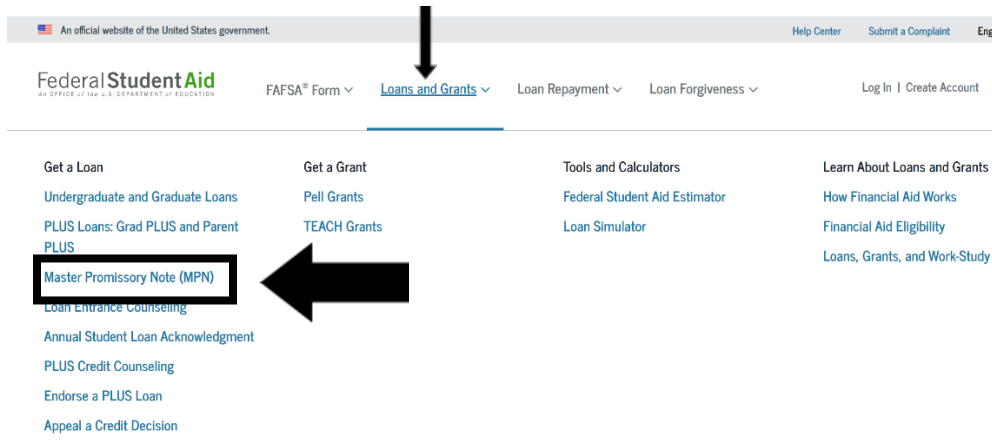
An official website of the United States government.

Help Center Submit a Complaint Eng

Federal Student Aid
AN OFFICE of the U.S. DEPARTMENT of EDUCATION

FAFSA® Form Loans and Grants Loan Repayment Loan Forgiveness

Log In | Create Account

Get a Loan
Undergraduate and Graduate Loans
PLUS Loans: Grad PLUS and Parent PLUS
Master Promissory Note (MPN)
Loan Entrance Counseling
Annual Student Loan Acknowledgment
PLUS Credit Counseling
Endorse a PLUS Loan
Appeal a Credit Decision

Get a Grant
Pell Grants
TEACH Grants

Tools and Calculators
Federal Student Aid Estimator
Loan Simulator

Learn About Loans and Grants
How Financial Aid Works
Financial Aid Eligibility
Loans, Grants, and Work-Study